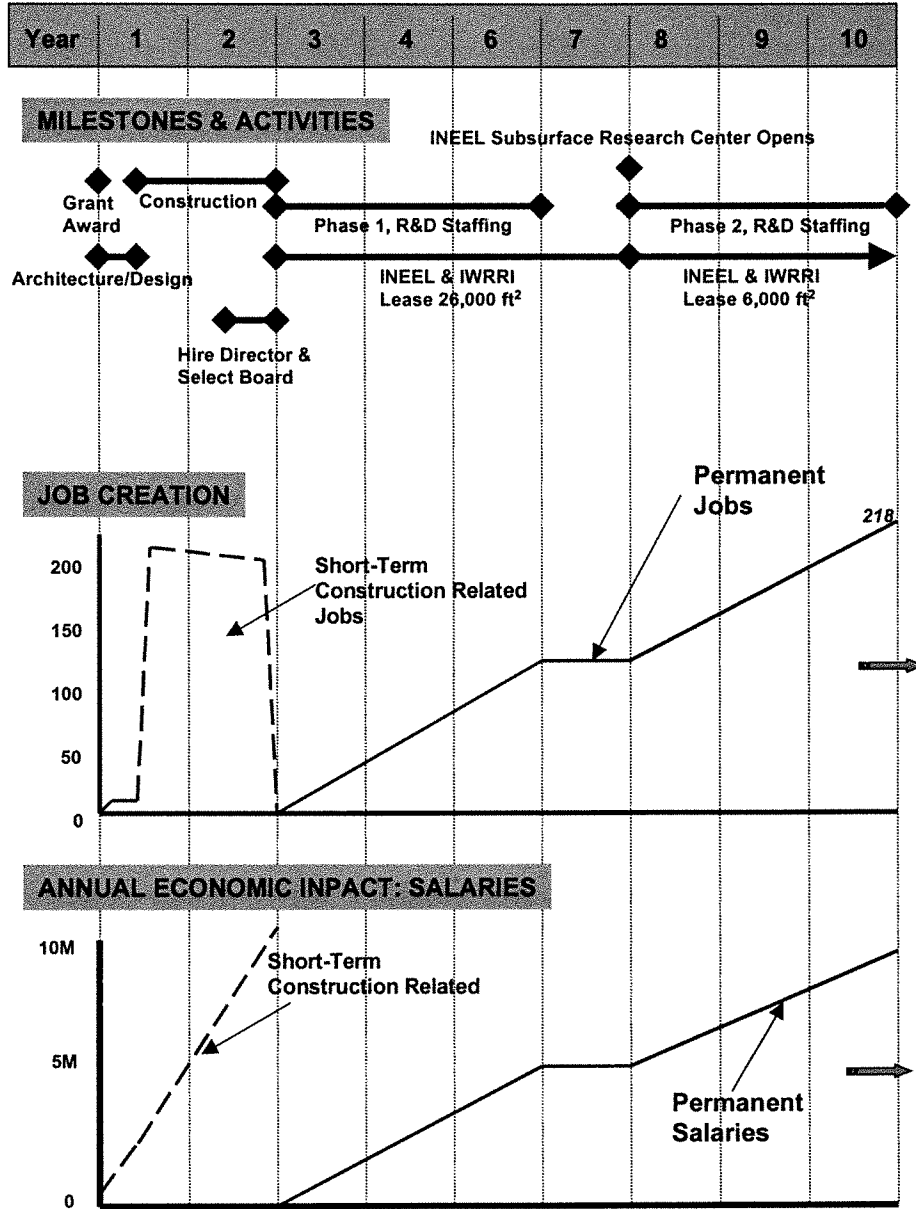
| Year | 1 | 2 | 3 | 4 | 6 | 7 | 8 | 9 | 10 |
|---|---|---|---|---|---|---|---|---|---|

MILESTONES & ACTIVITIES

INEEL Subsurface Research Center Opens

Grant Award

Construction

Phase 1, R&D Staffing

Phase 2, R&D Staffing

Architecture/Design

INEEL & IWRRI Lease 26,000 ft$^2$

INEEL & IWRRI Lease 6,000 ft$^2$

Hire Director & Select Board

JOB CREATION

Permanent Jobs

218

200

150

100

50

0

Short-Term Construction Related Jobs

ANNUAL ECONOMIC INPACT: SALARIES

10M

5M

0

Short-Term Construction Related

Permanent Salaries